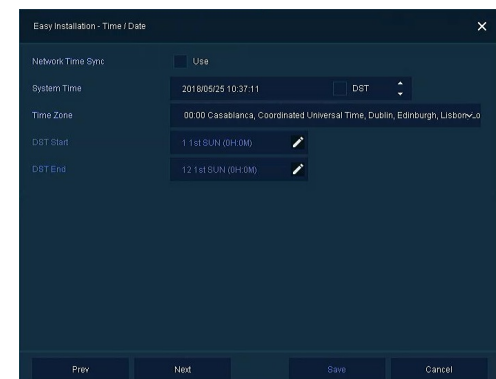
Easy Installation - Time / Date

Network Time Sync
Use

System Time
2018/05/25 10:37:11
DST

Time Zone
00:00 Casablanca, Coordinated Universal Time, Dublin, Edinburgh, Lisbon

DST Start
1 1st SUN (0H:0M)

DST End
12 1st SUN (0H:0M)

Prev
Next
Save
Cancel